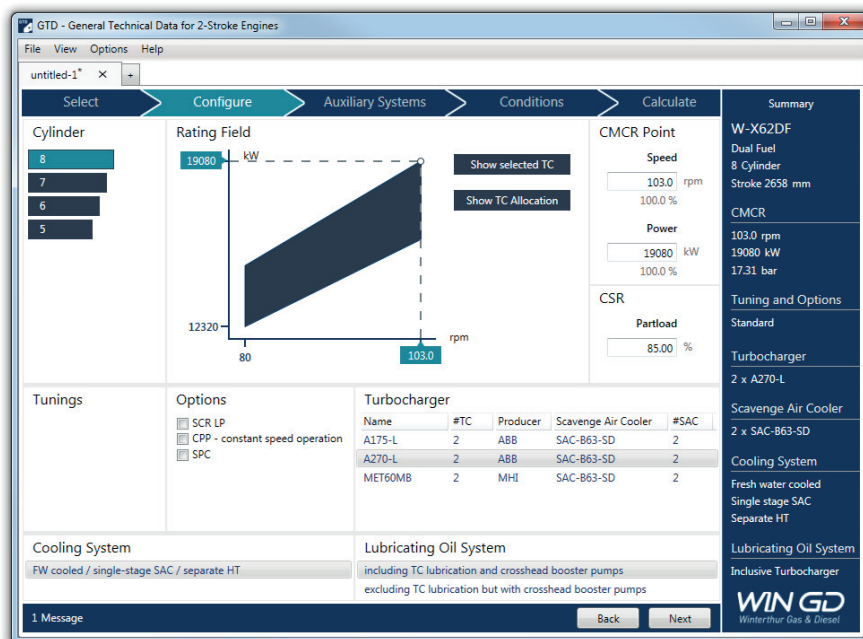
GTD - General Technical Data for 2-Stroke Engines

File View Options Help

untitled-1* ×  +

Select  Configure  Auxiliary Systems  Conditions  Calculate

Cylinder
8
7
6
5

Rating Field
19080 kW
Show selected TC
Show TC Allocation
12320
80
103.0
rpm

CMCR Point
Speed
103.0 rpm
100.0 %
Power
19080 kW
100.0 %

CSR
Partload
85.00 %

Tunings

Options
SCR LP
CPP - constant speed operation
SPC

Turbocharger

| Name | #TC | Producer | Scavenge Air Cooler | #SAC |
|---|---|---|---|---|
| A175-L | 2 | ABB | SAC-B63-SD | 2 |
| A270-L | 2 | ABB | SAC-B63-SD | 2 |
| MET60MB | 2 | MHI | SAC-B63-SD | 2 |

Cooling System
FW cooled / single-stage SAC / separate HT

Lubricating Oil System
including TC lubrication and crosshead booster pumps
excluding TC lubrication but with crosshead booster pumps

1 Message
Back  Next

Summary
W-X62DF
Dual Fuel
8 Cylinder
Stroke 2658 mm

CMCR
103.0 rpm
19080 kW
17.31 bar

Tuning and Options
Standard

Turbocharger
2 x A270-L

Scavenge Air Cooler
2 x SAC-B63-SD

Cooling System
Fresh water cooled
Single stage SAC
Separate HT

Lubricating Oil System
Inclusive Turbocharger

WIN GD
Winterthur Gas & Diesel